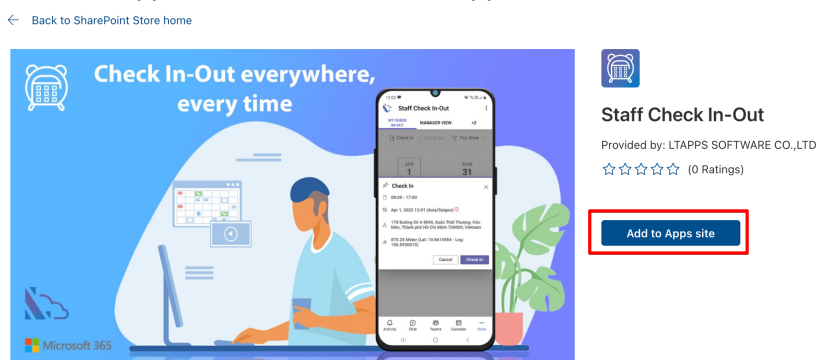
← Back to SharePoint Store home

Check In-Out everywhere, every time

Staff Check In-Out

MY CHECK IN-OUT MANAGER VIEW +2

Check In This Week

1

31

Check In

08:00 - 17:00

Apr 1, 2022 13:01 (Asia/Saigon)

178 Đường Số 4-MH4, Xuân Thới Thượng, Hóc Môn, Thành phố Hồ Chí Minh 700000, Vietnam

870.26 Meter (Lat: 10.8614984 - Lng: 106.5936015)

Cancel Check In

Activity Chat Teams Calendar More

Microsoft 365

Staff Check In-Out

Provided by: LTAPPS SOFTWARE CO.,LTD

☆☆☆☆☆ (0 Ratings)

Add to Apps site